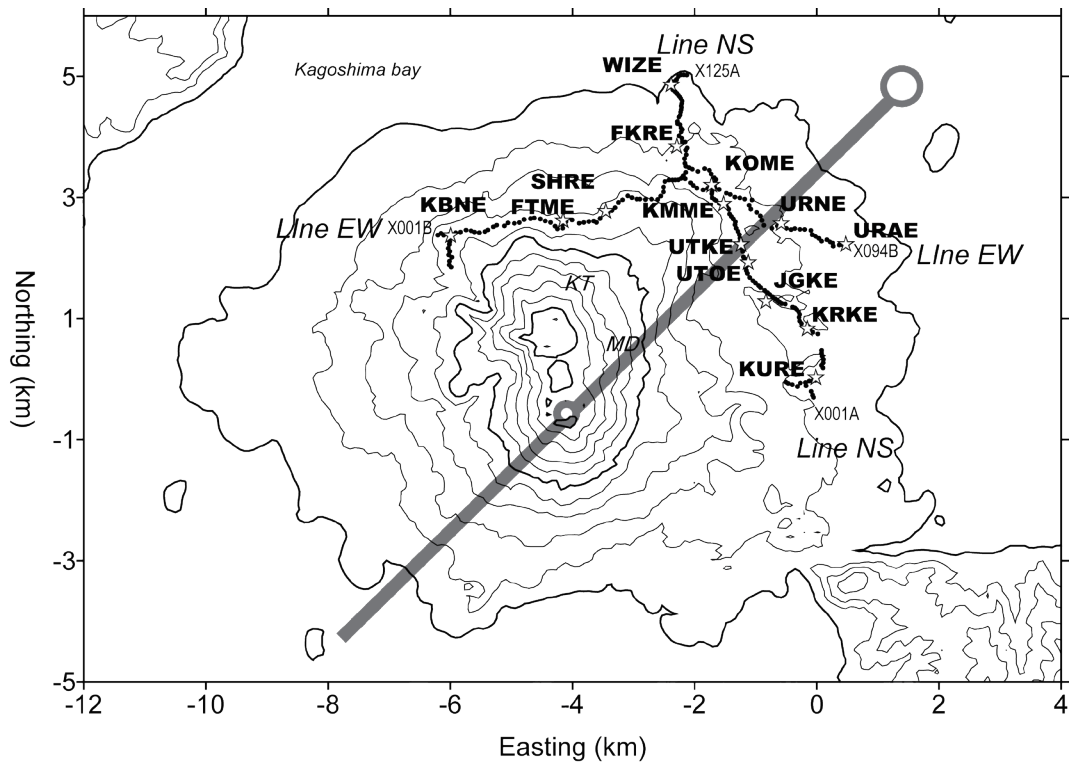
Kagoshima bay

Line NS

WIZE

X125A

FKRE

KOME

SHRE

KBNE

FTME

KMME

URNE

URAE

LIne EW

X001B

X094B

LIne EW

UTKE

UTOE

JGKE

KT

KRKE

MD

KURE

X001A

Line NS

5

3

1

-1

-3

-5

Northing (km)

-12

-10

-8

-6

-4

-2

0

2

4

Easting (km)